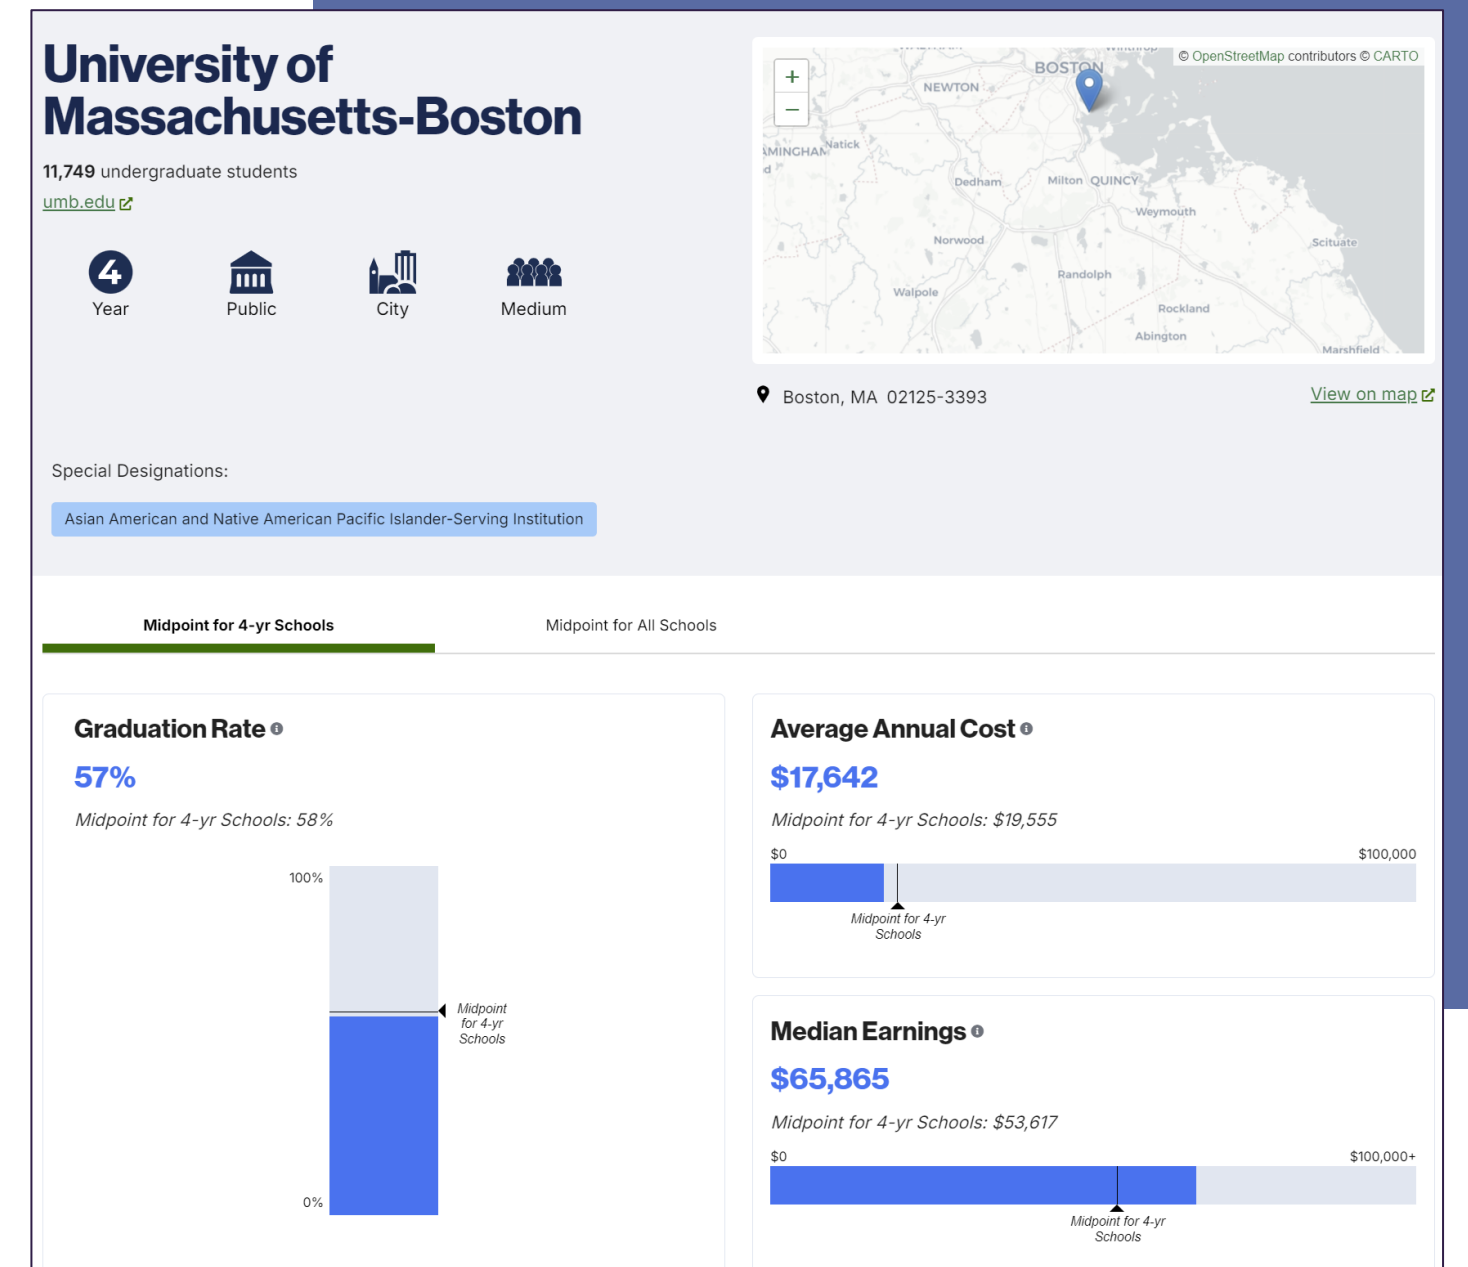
University of Massachusetts-Boston

11,749 undergraduate students

umb.edu

4
Year

Public

City

Medium

+
−
© OpenStreetMap contributors © CARTO

BOSTON
NEWTON
AMINGHAM
Natick
Dedham
Milton QUINCY
Weymouth
Norwood
Scituate
Randolph
Walpole
Rockland
Abington
Marshfield

Boston, MA 02125-3393

View on map

Special Designations:

Asian American and Native American Pacific Islander-Serving Institution

Midpoint for 4-yr Schools

Midpoint for All Schools

Graduation Rate

57%

Midpoint for 4-yr Schools: 58%

100%

Midpoint for 4-yr Schools

0%

Average Annual Cost

$17,642

Midpoint for 4-yr Schools: $19,555

$0

$100,000

Midpoint for 4-yr Schools

Median Earnings

$65,865

Midpoint for 4-yr Schools: $53,617

$0

$100,000+

Midpoint for 4-yr Schools